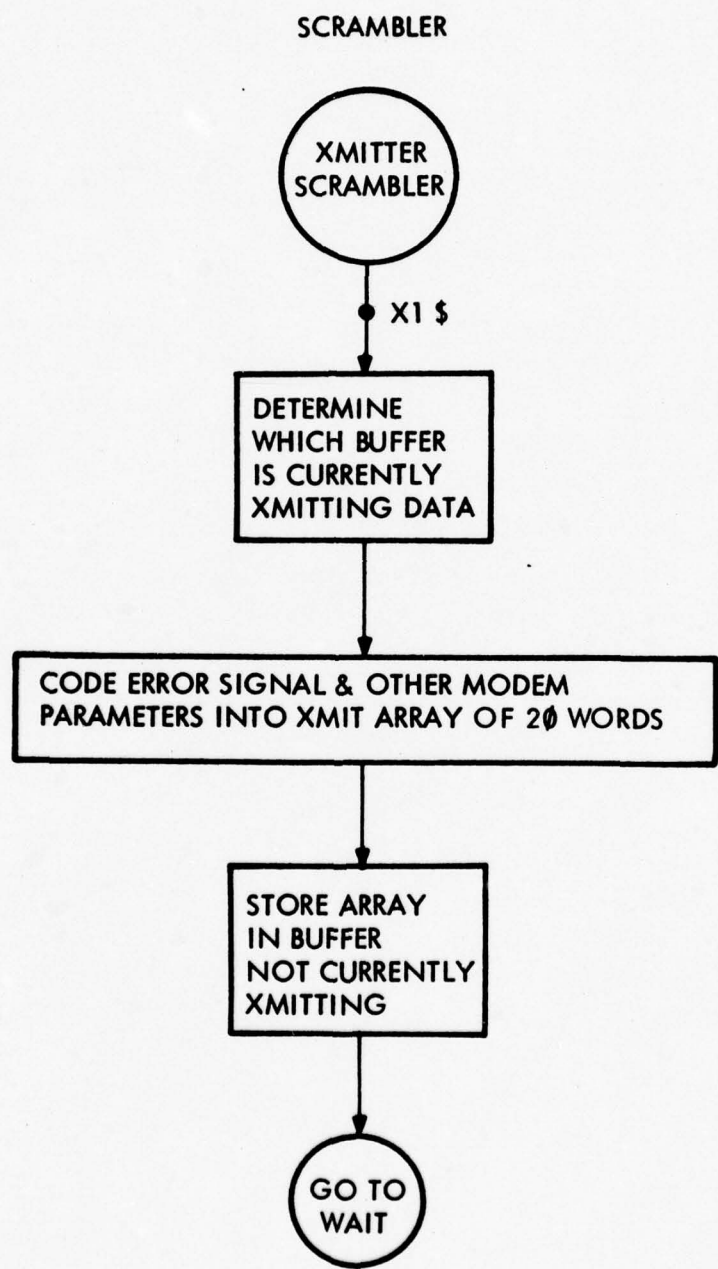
SCRAMBLER

XMITTER SCRAMBLER

X1 $

DETERMINE WHICH BUFFER IS CURRENTLY XMITTING DATA

CODE ERROR SIGNAL & OTHER MODEM PARAMETERS INTO XMIT ARRAY OF 2Ø WORDS

STORE ARRAY IN BUFFER NOT CURRENTLY XMITTING

GO TO WAIT